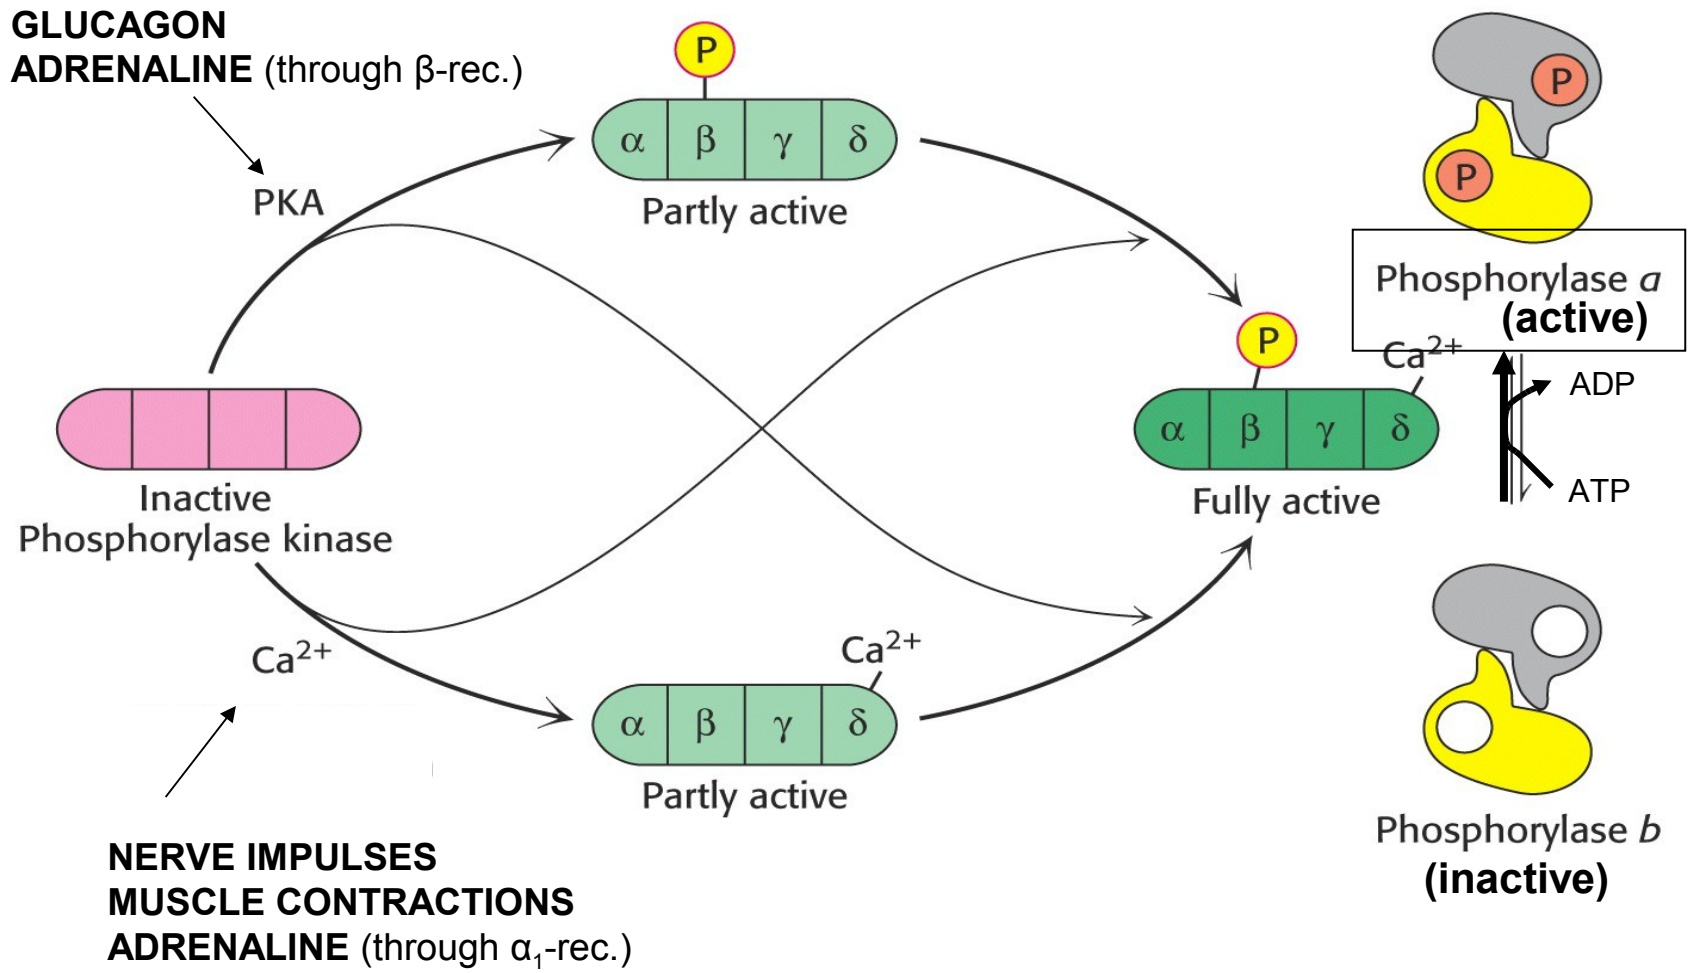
GLUCAGON
ADRENALINE (through β-rec.)

PKA

P

α β γ δ

Partly active

P

Phosphorylase $a$
(active)

Ca$^{2+}$

P

α β γ δ

Fully active

ADP

ATP

α β γ δ

Inactive
Phosphorylase kinase

Ca$^{2+}$

Ca$^{2+}$

α β γ δ

Partly active

Phosphorylase $b$
(inactive)

NERVE IMPULSES
MUSCLE CONTRACTIONS
ADRENALINE (through $\alpha_1$-rec.)